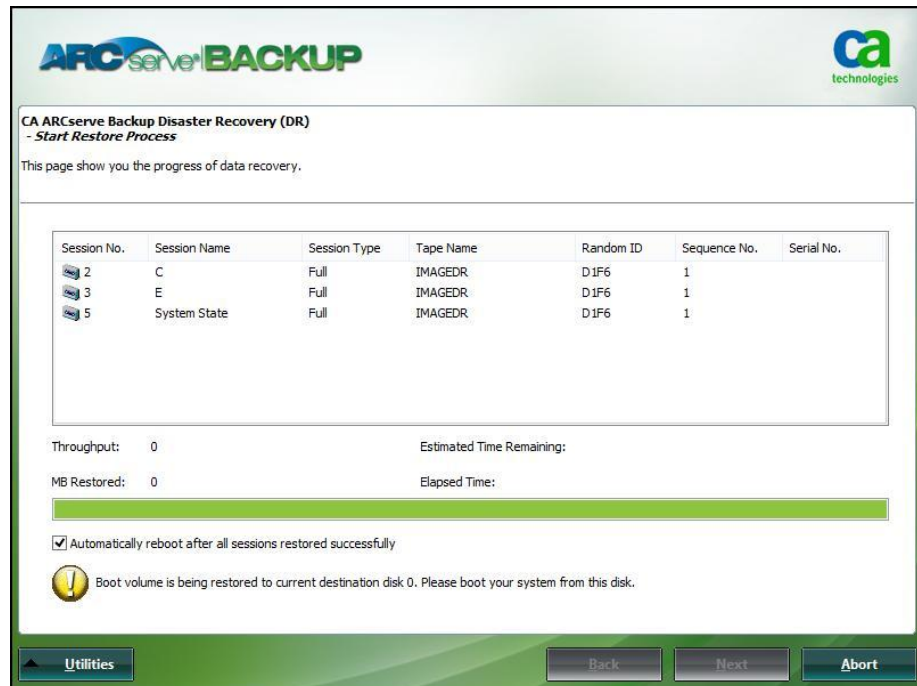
ARCserve BACKUP

ca technologies

CA ARCserve Backup Disaster Recovery (DR)
- Start Restore Process

This page show you the progress of data recovery.

| Session No. | Session Name | Session Type | Tape Name | Random ID | Sequence No. | Serial No. |
|---|---|---|---|---|---|---|
| 2 | C | Full | IMAGEDR | D1F6 | 1 | |
| 3 | E | Full | IMAGEDR | D1F6 | 1 | |
| 5 | System State | Full | IMAGEDR | D1F6 | 1 | |

Throughput: 0

Estimated Time Remaining:

MB Restored: 0

Elapsed Time:

Automatically reboot after all sessions restored successfully

Boot volume is being restored to current destination disk 0. Please boot your system from this disk.

Utilities

Back

Next

Abort